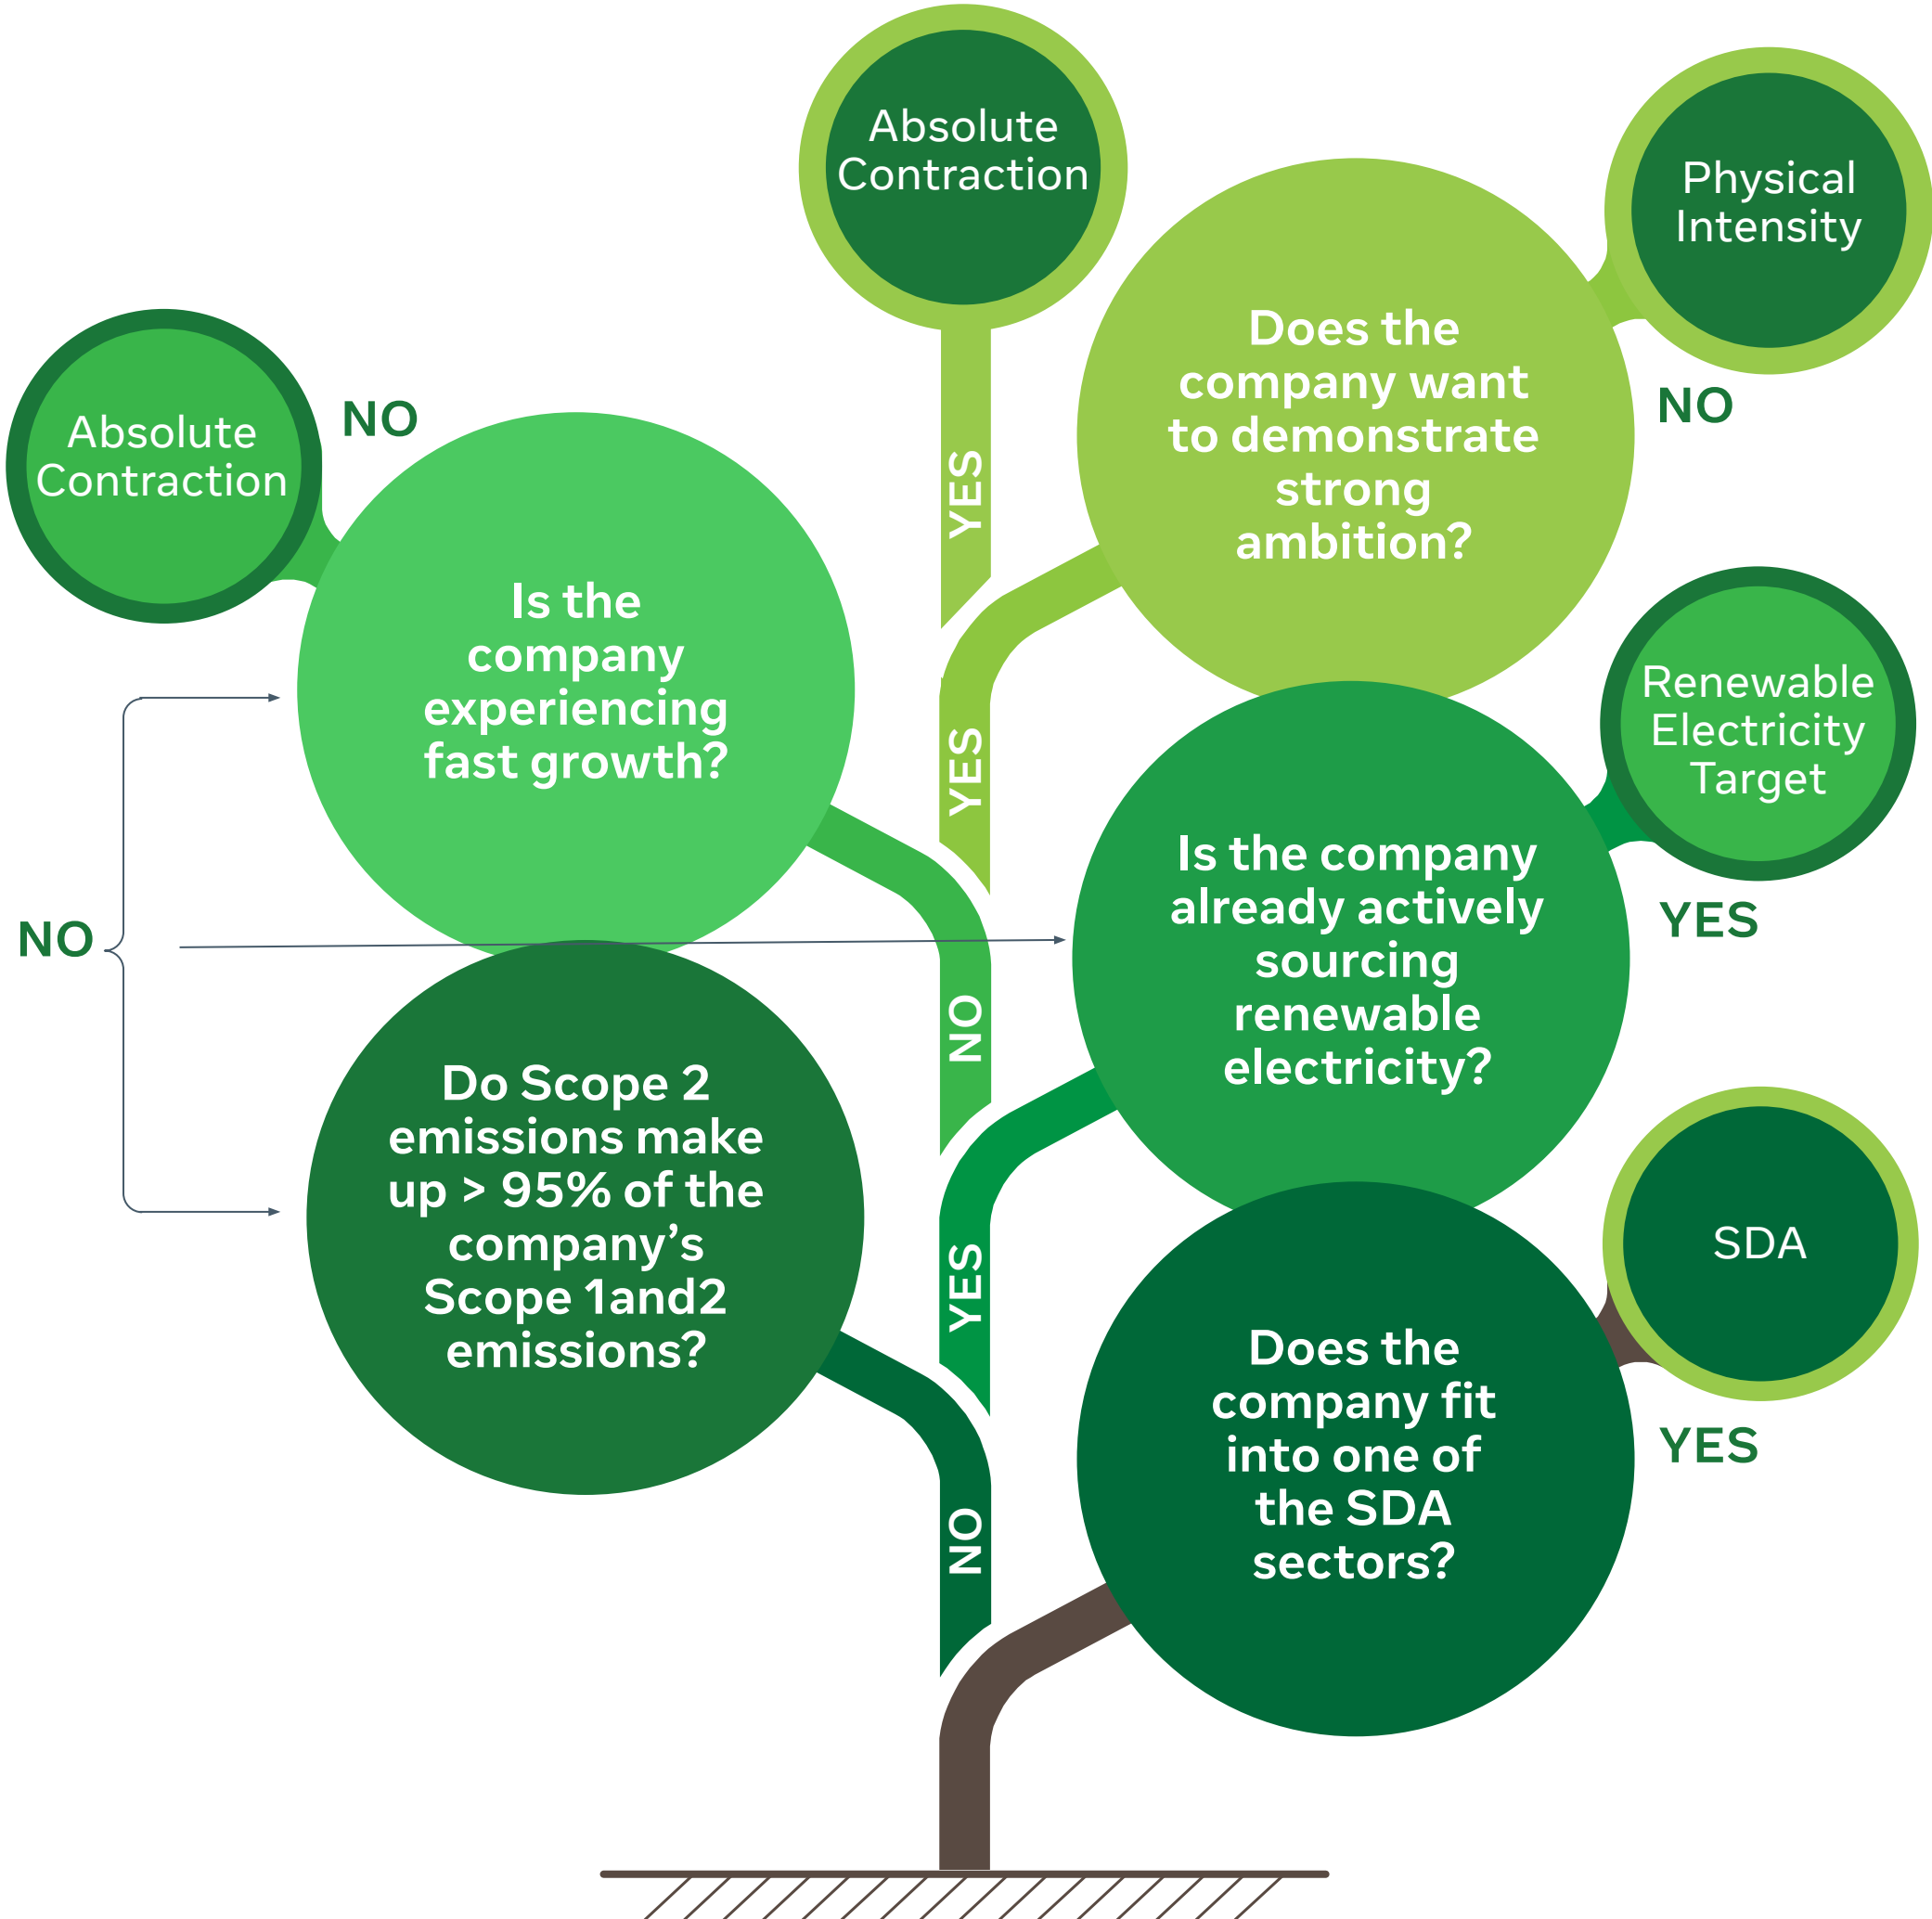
Absolute Contraction

Physical Intensity

Absolute Contraction

NO

Does the company want to demonstrate strong ambition?

NO

YES

Is the company experiencing fast growth?

YES

Renewable Electricity Target

NO

Is the company already actively sourcing renewable electricity?

YES

NO

Do Scope 2 emissions make up > 95% of the company's Scope 1and2 emissions?

YES

SDA

Does the company fit into one of the SDA sectors?

YES

NO